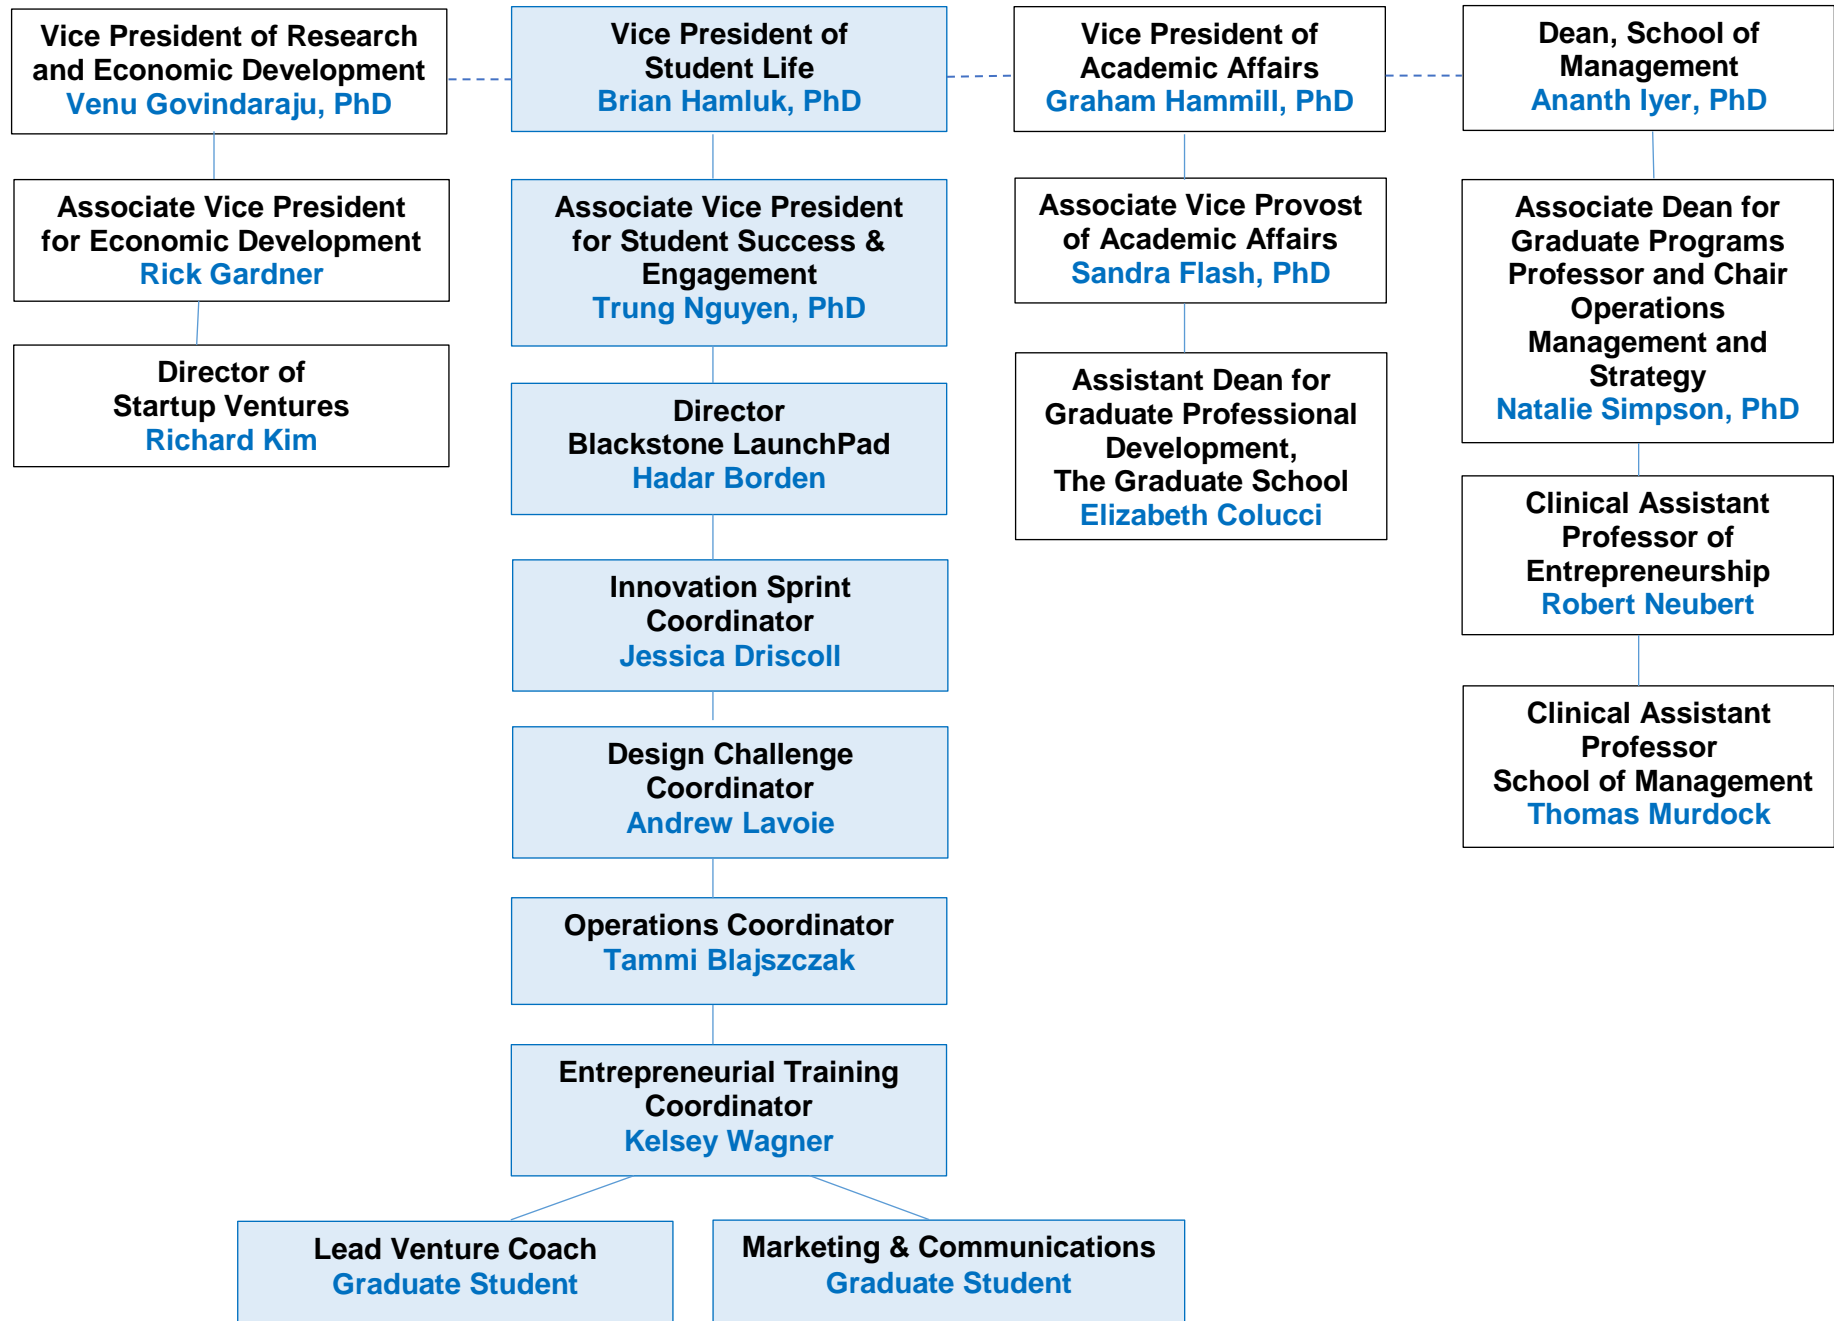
Vice President of Research and Economic Development
Venu Govindaraju, PhD

Associate Vice President for Economic Development
Rick Gardner

Director of Startup Ventures
Richard Kim

Vice President of Student Life
Brian Hamluk, PhD

Associate Vice President for Student Success & Engagement
Trung Nguyen, PhD

Director Blackstone LaunchPad
Hadar Borden

Innovation Sprint Coordinator
Jessica Driscoll

Design Challenge Coordinator
Andrew Lavoie

Operations Coordinator
Tammi Blajszczak

Entrepreneurial Training Coordinator
Kelsey Wagner

Lead Venture Coach
Graduate Student

Marketing & Communications
Graduate Student

Vice President of Academic Affairs
Graham Hammill, PhD

Associate Vice Provost of Academic Affairs
Sandra Flash, PhD

Assistant Dean for Graduate Professional Development, The Graduate School
Elizabeth Colucci

Dean, School of Management
Ananth Iyer, PhD

Associate Dean for Graduate Programs Professor and Chair Operations Management and Strategy
Natalie Simpson, PhD

Clinical Assistant Professor of Entrepreneurship
Robert Neubert

Clinical Assistant Professor School of Management
Thomas Murdock